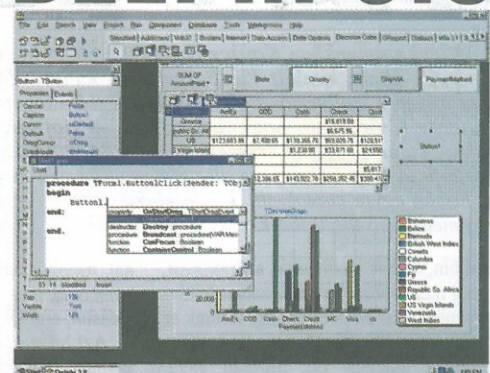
File Edit Search View Project Run Component Database Tools Workgroups Help

Standard Additional Win32 System Internet Data Access Data Controls Decision Cube QReport Dialogs Win 3.1 Samples

Button1: TButton

Properties Events

Cancel False
Caption Button1
Cursor crDefault
Default False
DragCursor crDrag
DragMode dmManual

SUM OF AmountPaid

State

Country

ShipVIA

PaymentMethod

AmEx

COD

Credit

Check

Greece

US

US Virgin Islands

Button1

procedure TForm1.Button1Click(Sender: TObject);
begin
Button1.
end;

end.

destructor Destroy procedure
procedure Broadcast procedure(VAR Mes
function CanFocus Boolean
function ContainsControl Boolean

Modified Insert

Top
Visible True
Width

AmEx COD Cash Check Credit MC Visa

PaymentMethod

Bahamas
Belize
Bermuda
British West Indies
Canada
Columbia
Cyprus
Fiji
Greece
Republic So. Africa
US
US Virgin Islands
Venezuela
West Indies

Start Delphi 3.0